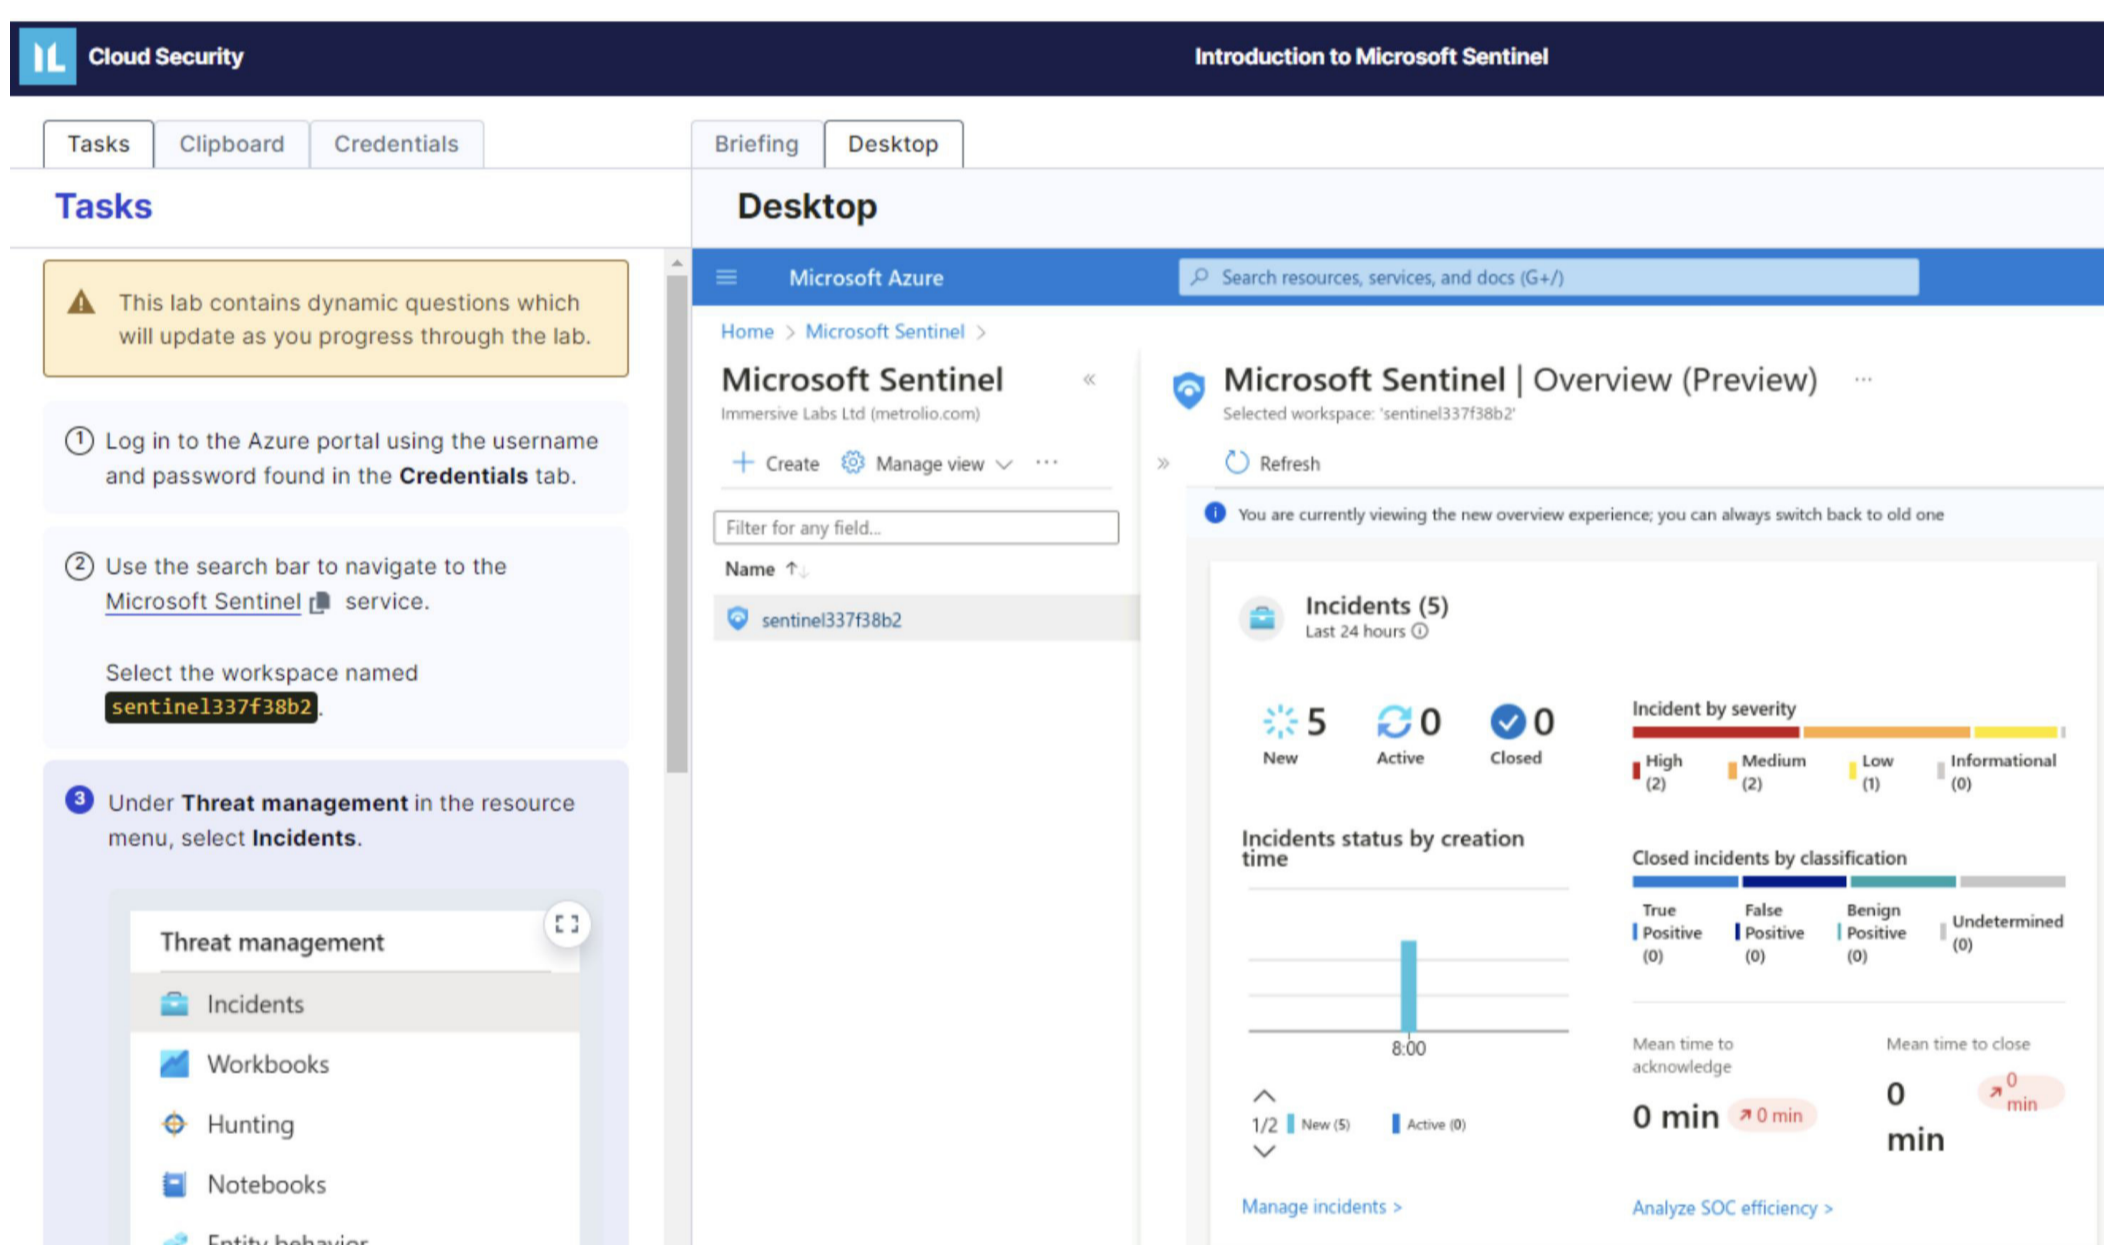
Cloud Security

Introduction to Microsoft Sentinel

Tasks | Clipboard | Credentials

Briefing | Desktop

Tasks

Desktop

This lab contains dynamic questions which will update as you progress through the lab.

1 Log in to the Azure portal using the username and password found in the **Credentials** tab.

2 Use the search bar to navigate to the Microsoft Sentinel service.

Select the workspace named sentinel337f38b2.

3 Under **Threat management** in the resource menu, select **Incidents**.

Threat management

Incidents

Workbooks

Hunting

Notebooks

Entity behavior

Microsoft Azure

Search resources, services, and docs (G+/)

Home > Microsoft Sentinel >

Microsoft Sentinel

Immersive Labs Ltd (metrolio.com)

+ Create   Manage view   ···

Filter for any field...

Name ↑↓

sentinel337f38b2

Microsoft Sentinel | Overview (Preview) ···

Selected workspace: 'sentinel337f38b2'

Refresh

You are currently viewing the new overview experience; you can always switch back to old one

Incidents (5)

Last 24 hours

5 New   0 Active   0 Closed

Incident by severity

High (2)   Medium (2)   Low (1)   Informational (0)

Incidents status by creation time

8:00

1/2   New (5)   Active (0)

Closed incidents by classification

True Positive (0)   False Positive (0)   Benign Positive (0)   Undetermined (0)

Mean time to acknowledge

0 min   0 min

Mean time to close

0 min   0 min

Manage incidents >

Analyze SOC efficiency >